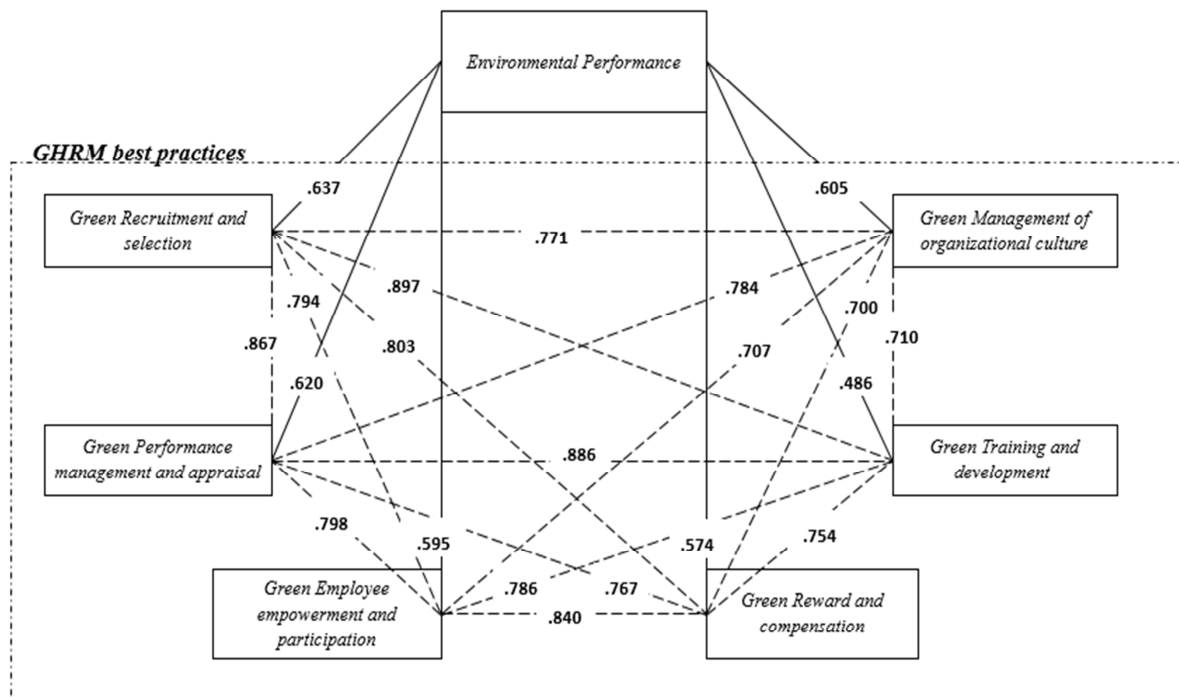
Environmental Performance

GHRM best practices

.637

.605

Green Recruitment and selection

.771

Green Management of organizational culture

.897

.784

.794

.700

.867

.803

.710

.707

.620

.486

Green Performance management and appraisal

.886

Green Training and development

.798

.595

.574

.754

Green Employee empowerment and participation

.786

.767

Green Reward and compensation

.840